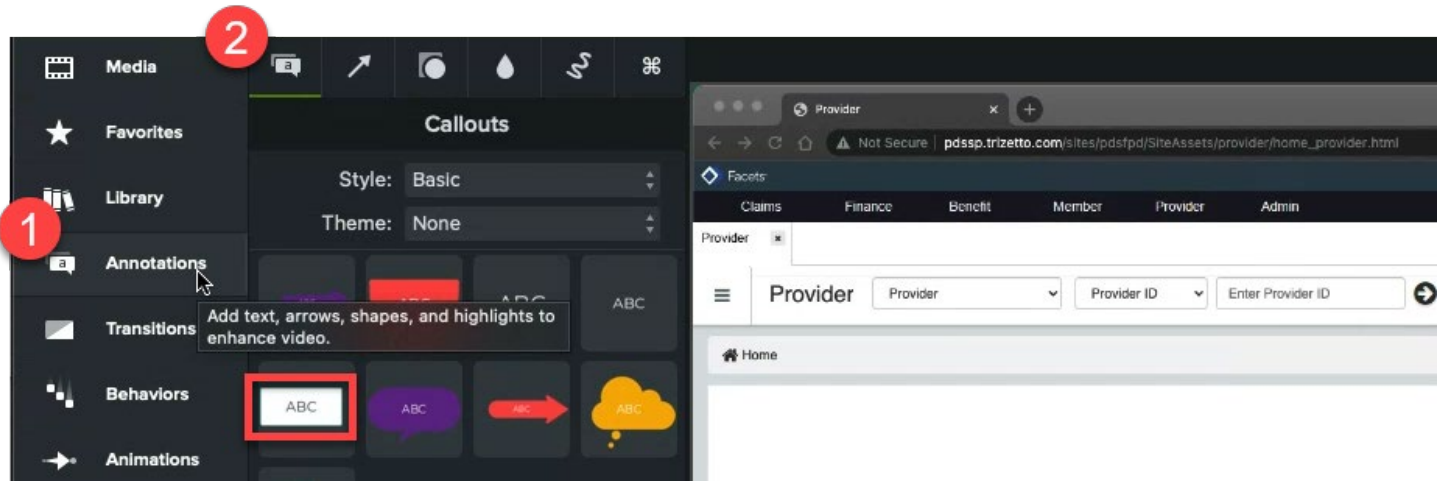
2

Media

Favorites

Library

1

Annotations

Transitions

Behaviors

Animations

Callouts

Style: Basic

Theme: None

ABC

ABC

Add text, arrows, shapes, and highlights to enhance video.

ABC

ABC

ABC

ABC

Provider

Not Secure pdssp.trizetto.com/sites/pdsfpd/SiteAssets/provider/home_provider.html

Facets

Claims Finance Benefit Member Provider Admin

Provider

Provider

Provider

Provider ID

Enter Provider ID

Home